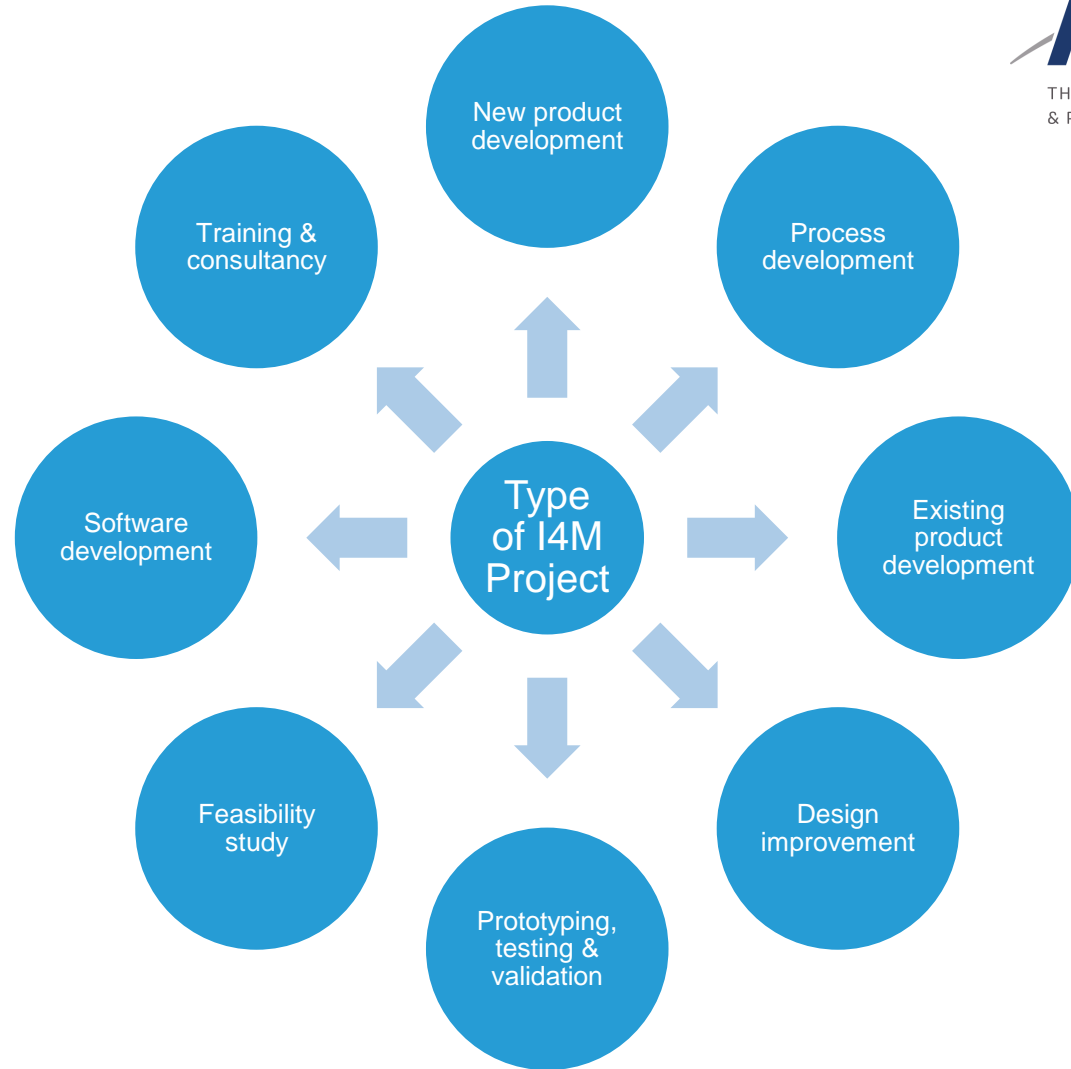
TH
& F

Type of I4M Project

New product development

Process development

Existing product development

Design improvement

Prototyping, testing & validation

Feasibility study

Software development

Training & consultancy